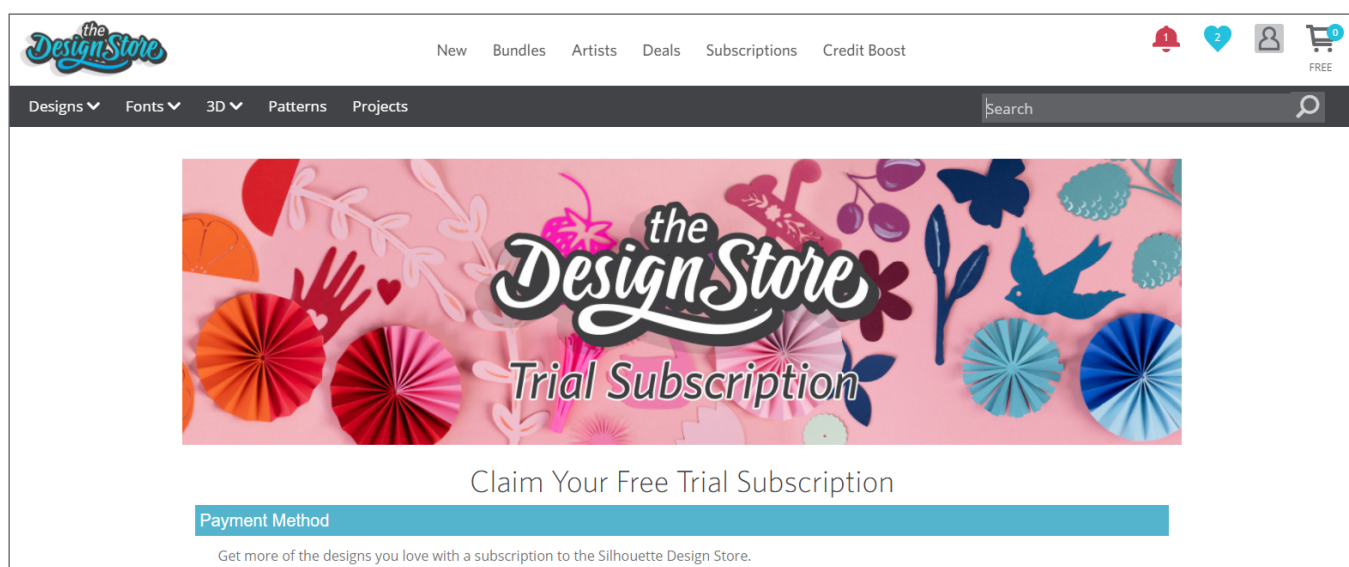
the Design Store

New Bundles Artists Deals Subscriptions Credit Boost

1 2 0 FREE

Designs Fonts 3D Patterns Projects

Search

the Design Store
Trial Subscription

Claim Your Free Trial Subscription

Payment Method

Get more of the designs you love with a subscription to the Silhouette Design Store.